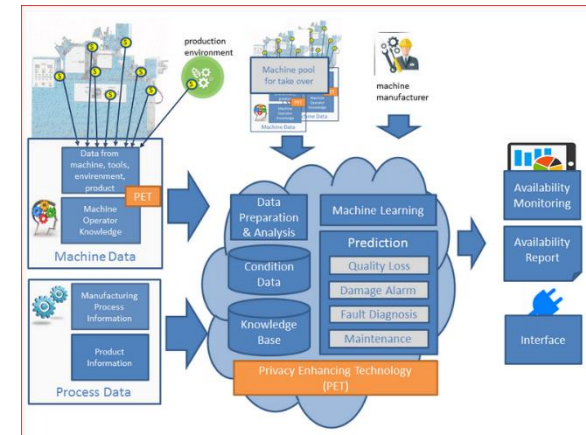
production environment

Machine pool for take over

Machine Operator Knowledge

PET

Machine Data

machine manufacturer

Data from machine, tools, envirenment, product

PET

Machine Operator Knowledge

Machine Data

Manufacturing Process Information

Product Information

Process Data

Data Preparation & Analysis

Machine Learning

Condition Data

Prediction

Quality Loss

Damage Alarm

Knowledge Base

Fault Diagnosis

Maintenance

Privacy Enhancing Technology (PET)

Availability Monitoring

Availability Report

Interface